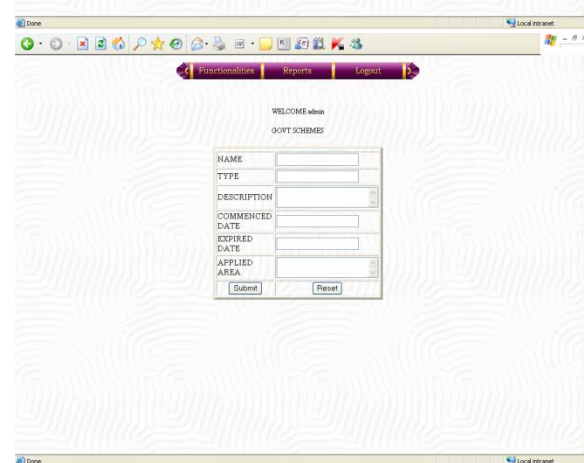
Done

Local intranet

Functionalities | Reports | Logout

WELCOME admin

GOVT SCHEMES

| NAME | |
|---|---|
| TYPE | |
| DESCRIPTION | |
| COMMENCED DATE | |
| EXPIRED DATE | |
| APPLIED AREA | |
| Submit | Reset |

Done

Local intranet